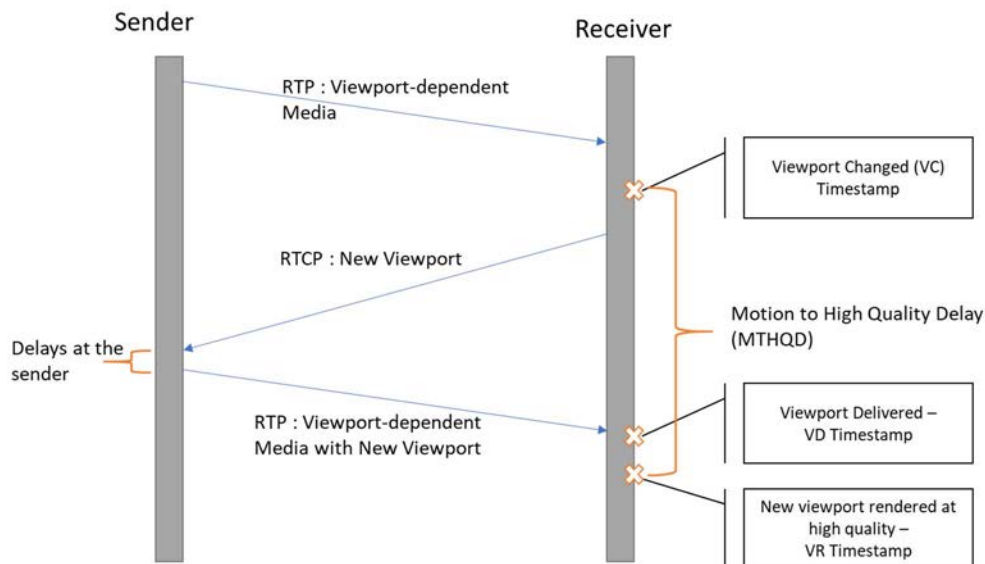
Sender

Receiver

RTP : Viewport-dependent Media

Viewport Changed (VC) Timestamp

RTCP : New Viewport

Motion to High Quality Delay (MTHQD)

Delays at the sender

RTP : Viewport-dependent Media with New Viewport

Viewport Delivered – VD Timestamp

New viewport rendered at high quality – VR Timestamp